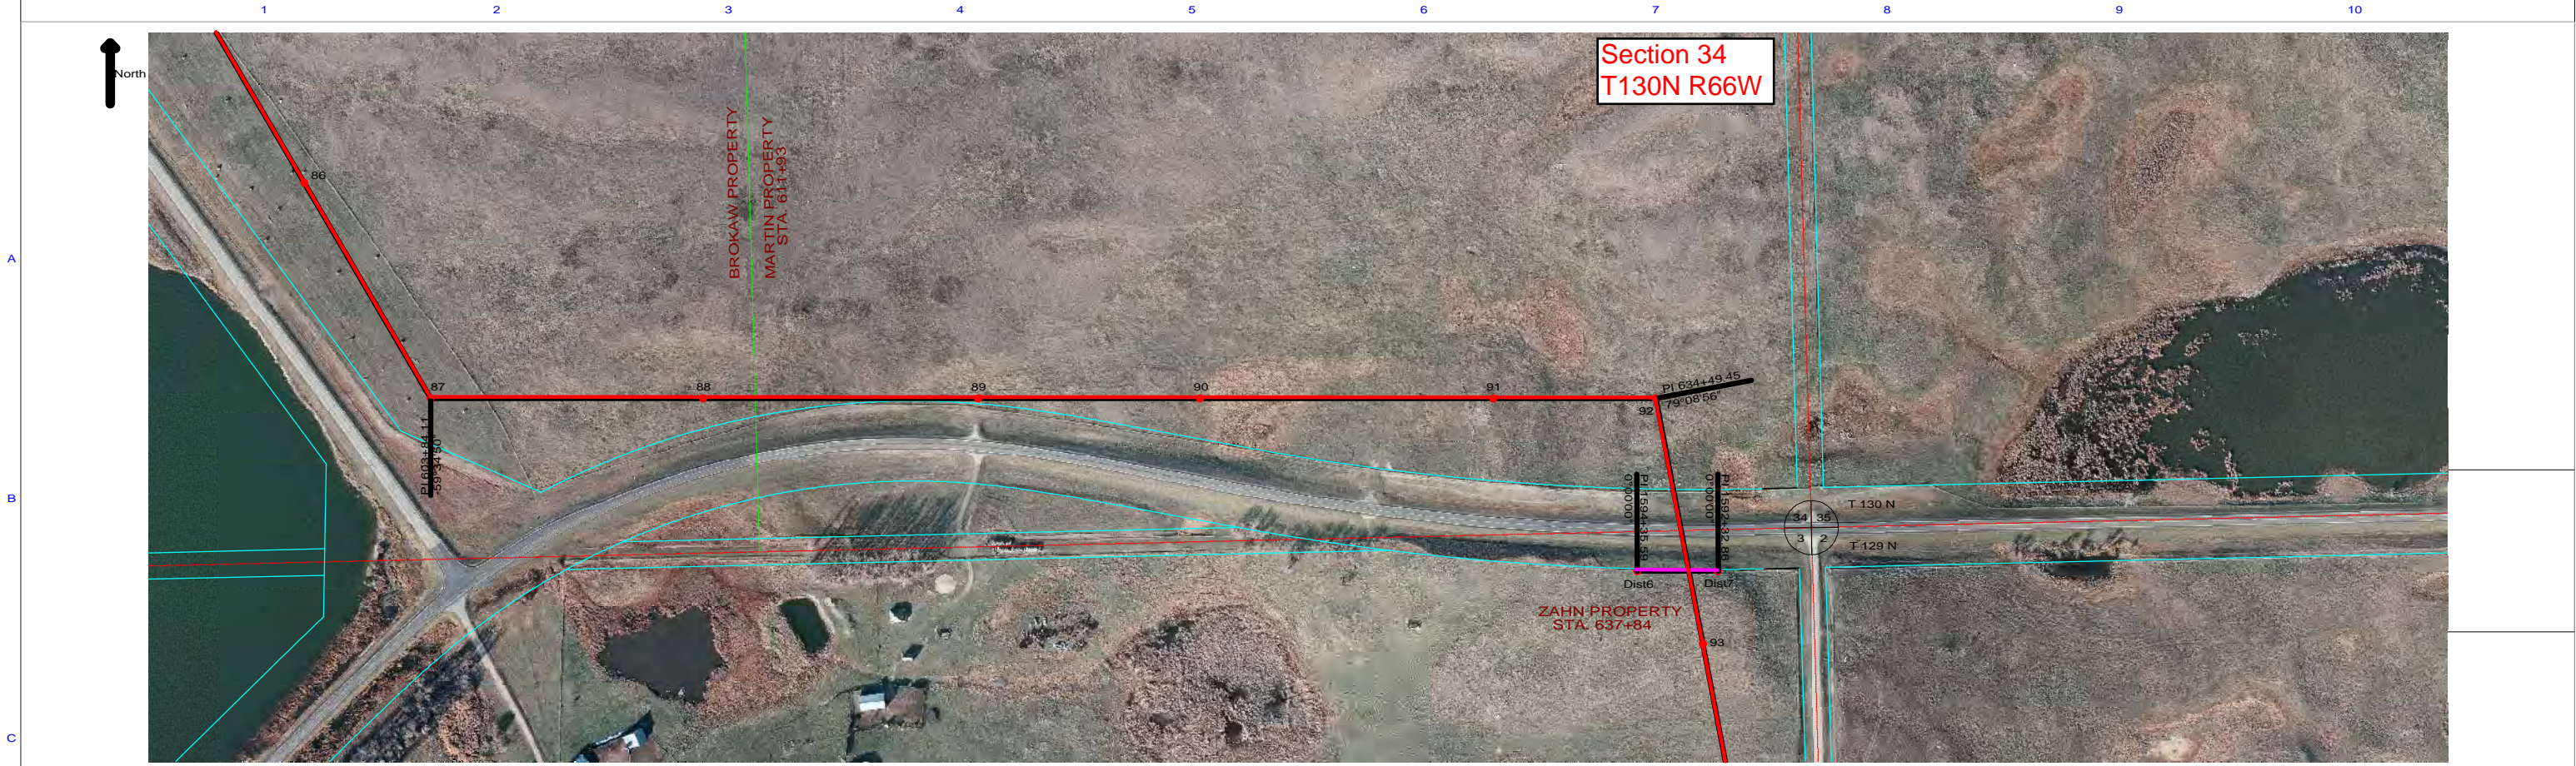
1 2 3 4 5 6 7 8 9 10

A

B

C

North

Section 34
T130N R66W

86

BROKAW PROPERTY
MARTIN PROPERTY
STA. 611+93

87 88 89 90 91

PI 634+49.45
79°08'56"

92

PI 603+84.11
59°34'00"

0°00'00"
PI 594+38.50

0°00'00"
PI 592+32.86

34 35
3 2

T 130 N
T 129 N

Dist6
Dist7

ZAHN PROPERTY
STA. 637+84

93